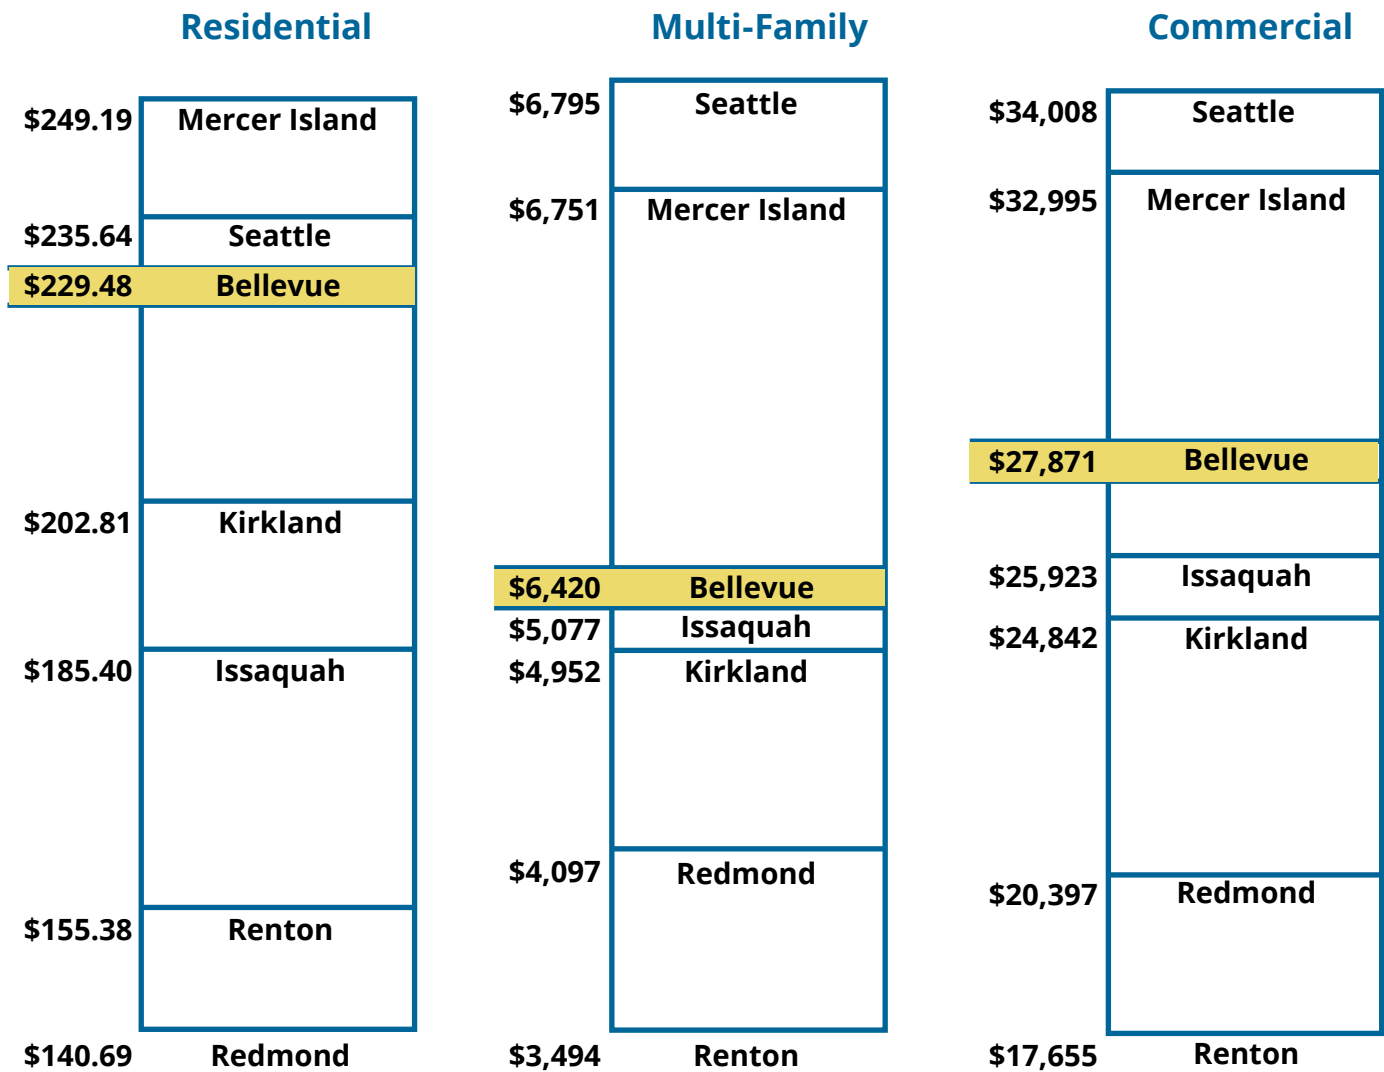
Residential

$249.19 Mercer Island
$235.64 Seattle
$229.48 Bellevue
$202.81 Kirkland
$185.40 Issaquah
$155.38 Renton
$140.69 Redmond

Multi-Family

$6,795 Seattle
$6,751 Mercer Island
$6,420 Bellevue
$5,077 Issaquah
$4,952 Kirkland
$4,097 Redmond
$3,494 Renton

Commercial

$34,008 Seattle
$32,995 Mercer Island
$27,871 Bellevue
$25,923 Issaquah
$24,842 Kirkland
$20,397 Redmond
$17,655 Renton